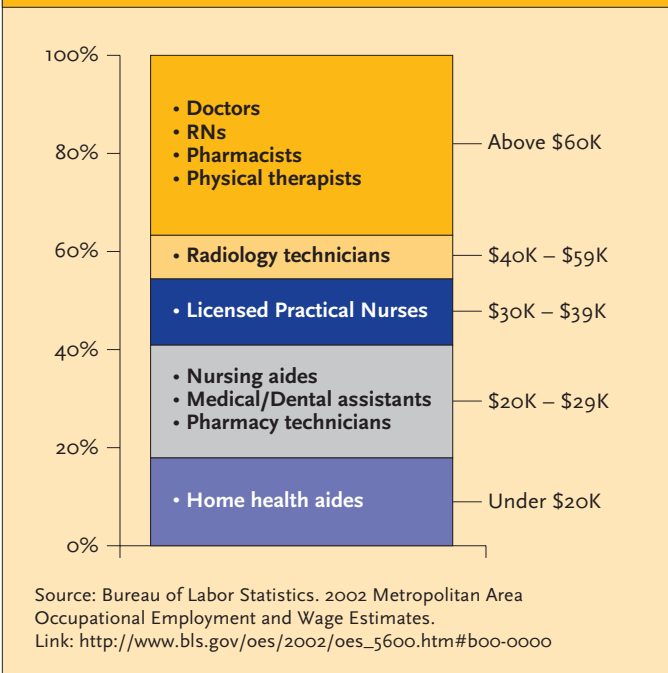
100%
80%
60%
40%
20%
0%

• Doctors
• RNs
• Pharmacists
• Physical therapists

Above $60K

• Radiology technicians

$40K – $59K

• Licensed Practical Nurses

$30K – $39K

• Nursing aides
• Medical/Dental assistants
• Pharmacy technicians

$20K – $29K

• Home health aides

Under $20K

Source: Bureau of Labor Statistics. 2002 Metropolitan Area Occupational Employment and Wage Estimates.
Link: http://www.bls.gov/oes/2002/oes_5600.htm#b00-0000